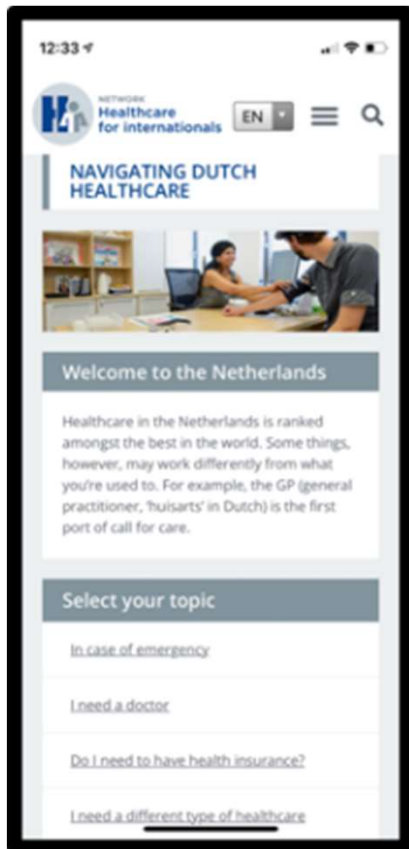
12:33

H4i NETWORK Healthcare for internationals

EN

NAVIGATING DUTCH HEALTHCARE

Welcome to the Netherlands

Healthcare in the Netherlands is ranked amongst the best in the world. Some things, however, may work differently from what you're used to. For example, the GP (general practitioner, 'huisarts' in Dutch) is the first port of call for care.

Select your topic

In case of emergency

I need a doctor

Do I need to have health insurance?

I need a different type of healthcare